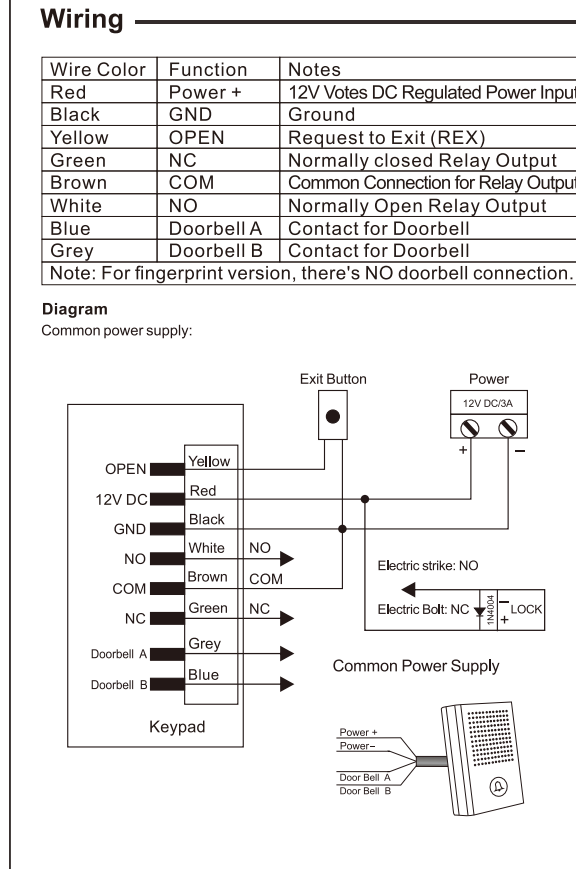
Wiring

| Wire Color | Function | Notes |
|---|---|---|
| Red | Power + | 12V Votes DC Regulated Power Input |
| Black | GND | Ground |
| Yellow | OPEN | Request to Exit (REX) |
| Green | NC | Normally closed Relay Output |
| Brown | COM | Common Connection for Relay Output |
| White | NO | Normally Open Relay Output |
| Blue | Doorbell A | Contact for Doorbell |
| Grey | Doorbell B | Contact for Doorbell |
| Note: For fingerprint version, there's NO doorbell connection. | | |

Diagram
Common power supply:

Exit Button
Power
12V DC/3A
+
−
OPEN
12V DC
GND
NO
COM
NC
Doorbell A
Doorbell B
Yellow
Red
Black
White
Brown
Green
Grey
Blue
NO
COM
NC
Keypad
Electric strike: NO
Electric Bolt: NC
1N4004
−
+
LOCK
Common Power Supply
Power +
Power−
Door Bell A
Door Bell B